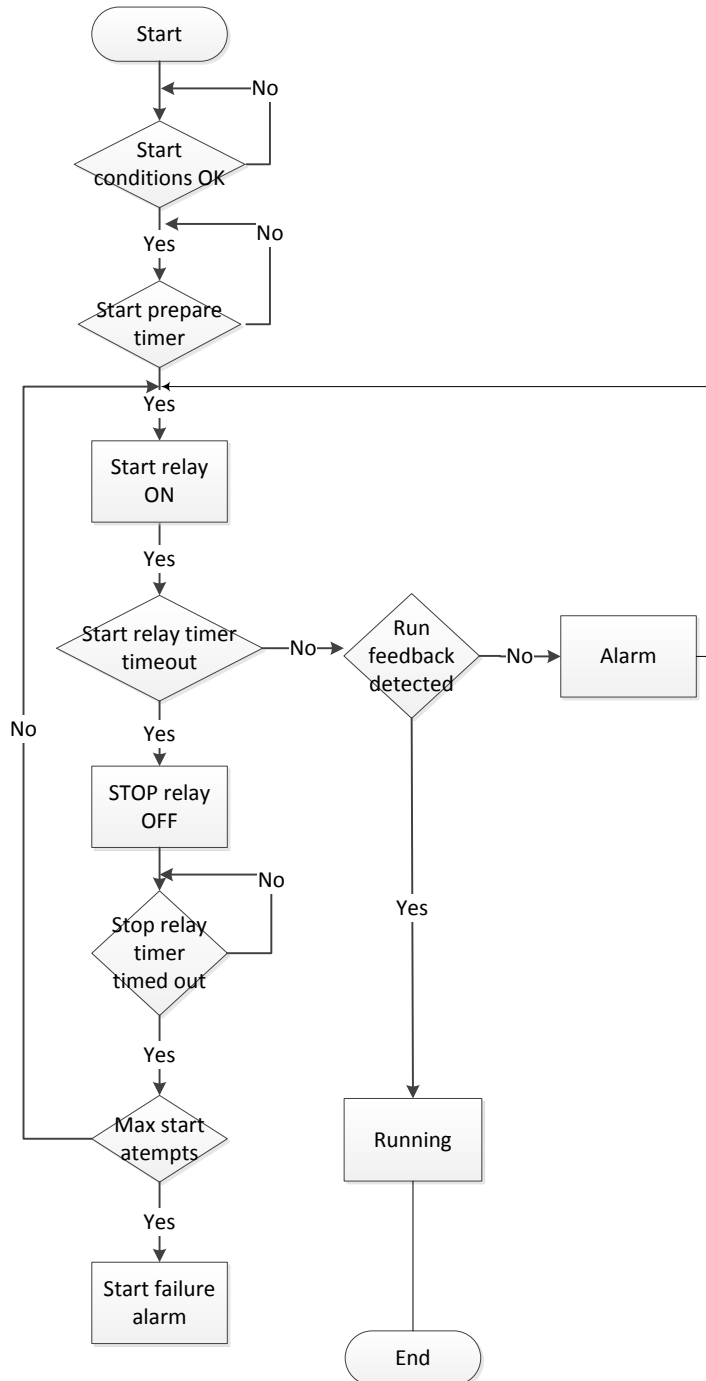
Start

No

Start conditions OK

Yes

No

Start prepare timer

Yes

Start relay ON

Yes

Start relay timer timeout

No

Run feedback detected

No

Alarm

No

Yes

STOP relay OFF

No

Stop relay timer timed out

Yes

Yes

Max start atempts

Running

Yes

Start failure alarm

End